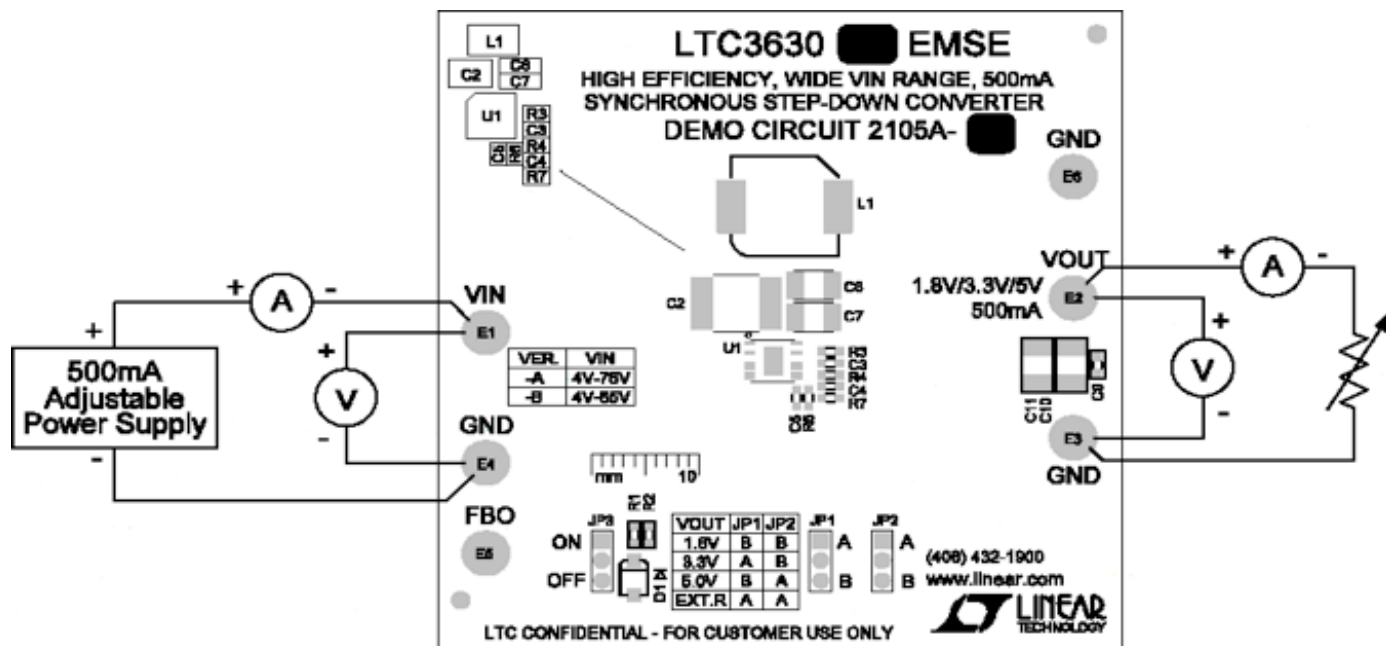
L1
C2 C8 C7
U1 R3 C3 R4 C4 R7 C5 R6

LTC3630 EMSE
HIGH EFFICIENCY, WIDE VIN RANGE, 500mA SYNCHRONOUS STEP-DOWN CONVERTER
DEMO CIRCUIT 2105A-

GND
E6

L1

+ A -

+
500mA Adjustable Power Supply
-

VIN
E1

+
V
-

GND
E4

C2
C8
C7
U1
R3 C3 R4 C4 R7
C5 R6

| VER. | VIN |
|---|---|
| -A | 4V-76V |
| -B | 4V-65V |

mm 10

VOUT
1.8V/3.3V/5V
500mA
E2

+ A -

+
V
-

C11 C10 C9

E3
GND

FBO
E5

JP3
ON
OFF

R1 R2
D1

| VOUT | JP1 | JP2 |
|---|---|---|
| 1.8V | B | B |
| 3.3V | A | B |
| 5.0V | B | A |
| EXT.R | A | A |

JP1
A
B

JP2
A
B

(408) 432-1900
www.linear.com

LINEAR TECHNOLOGY

LTC CONFIDENTIAL - FOR CUSTOMER USE ONLY